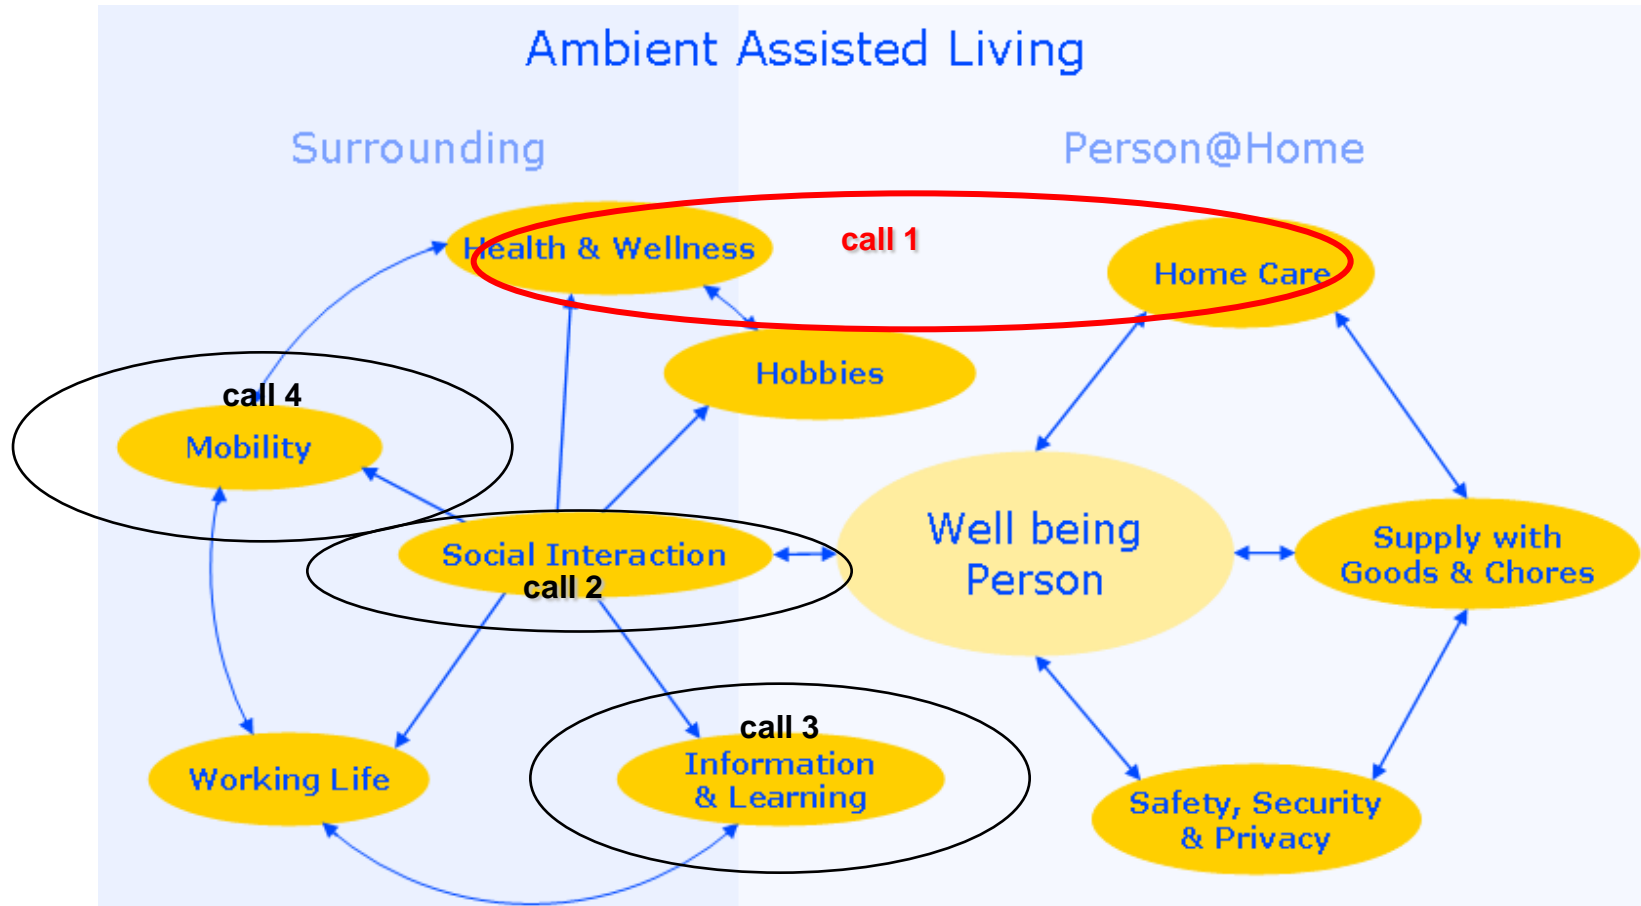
Ambient Assisted Living

Surrounding

Person@Home

Health & Wellness

call 1

Home Care

Hobbies

call 4

Mobility

Well being Person

Supply with Goods & Chores

Social Interaction

call 2

call 3

Working Life

Information & Learning

Safety, Security & Privacy